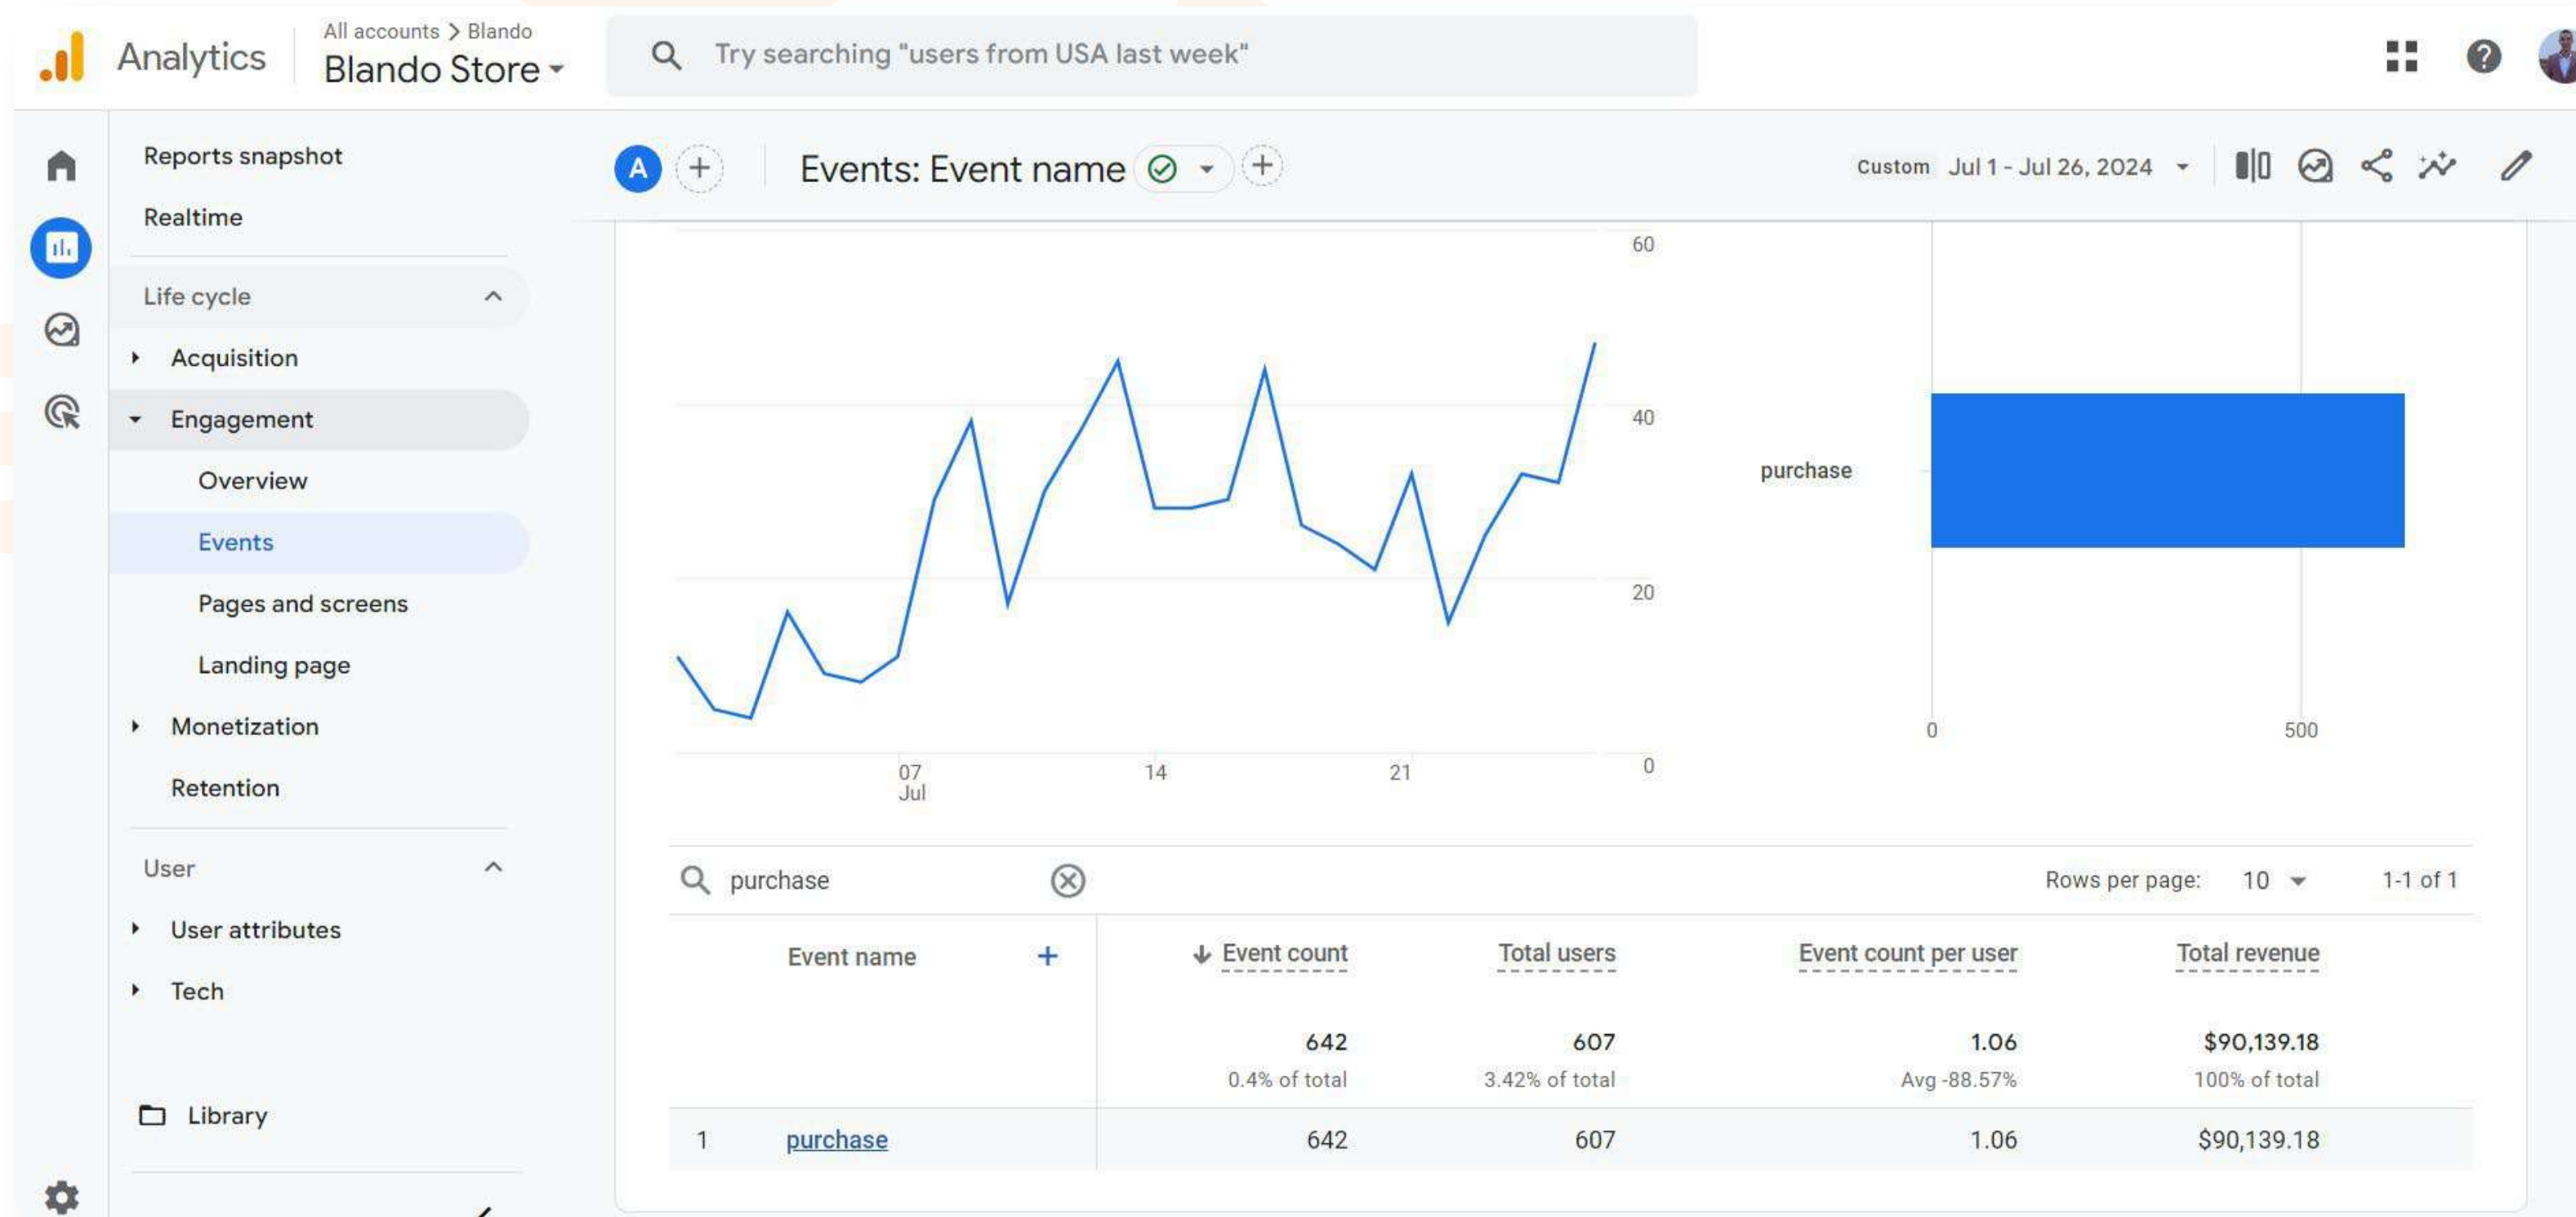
Analytics

All accounts > Blando
Blando Store

Try searching "users from USA last week"

Reports snapshot
Realtime

Life cycle
Acquisition
Engagement
Overview
Events
Pages and screens
Landing page
Monetization
Retention

User
User attributes
Tech

Library

A

Events: Event name

Custom Jul 1 - Jul 26, 2024

60
40
20
0

07
Jul
14
21

purchase

0
500

purchase

Rows per page: 10
1-1 of 1

| | Event name | Event count | Total users | Event count per user | Total revenue |
|---|---|---|---|---|---|
| | | 642<br>0.4% of total | 607<br>3.42% of total | 1.06<br>Avg -88.57% | $90,139.18<br>100% of total |
| 1 | purchase | 642 | 607 | 1.06 | $90,139.18 |